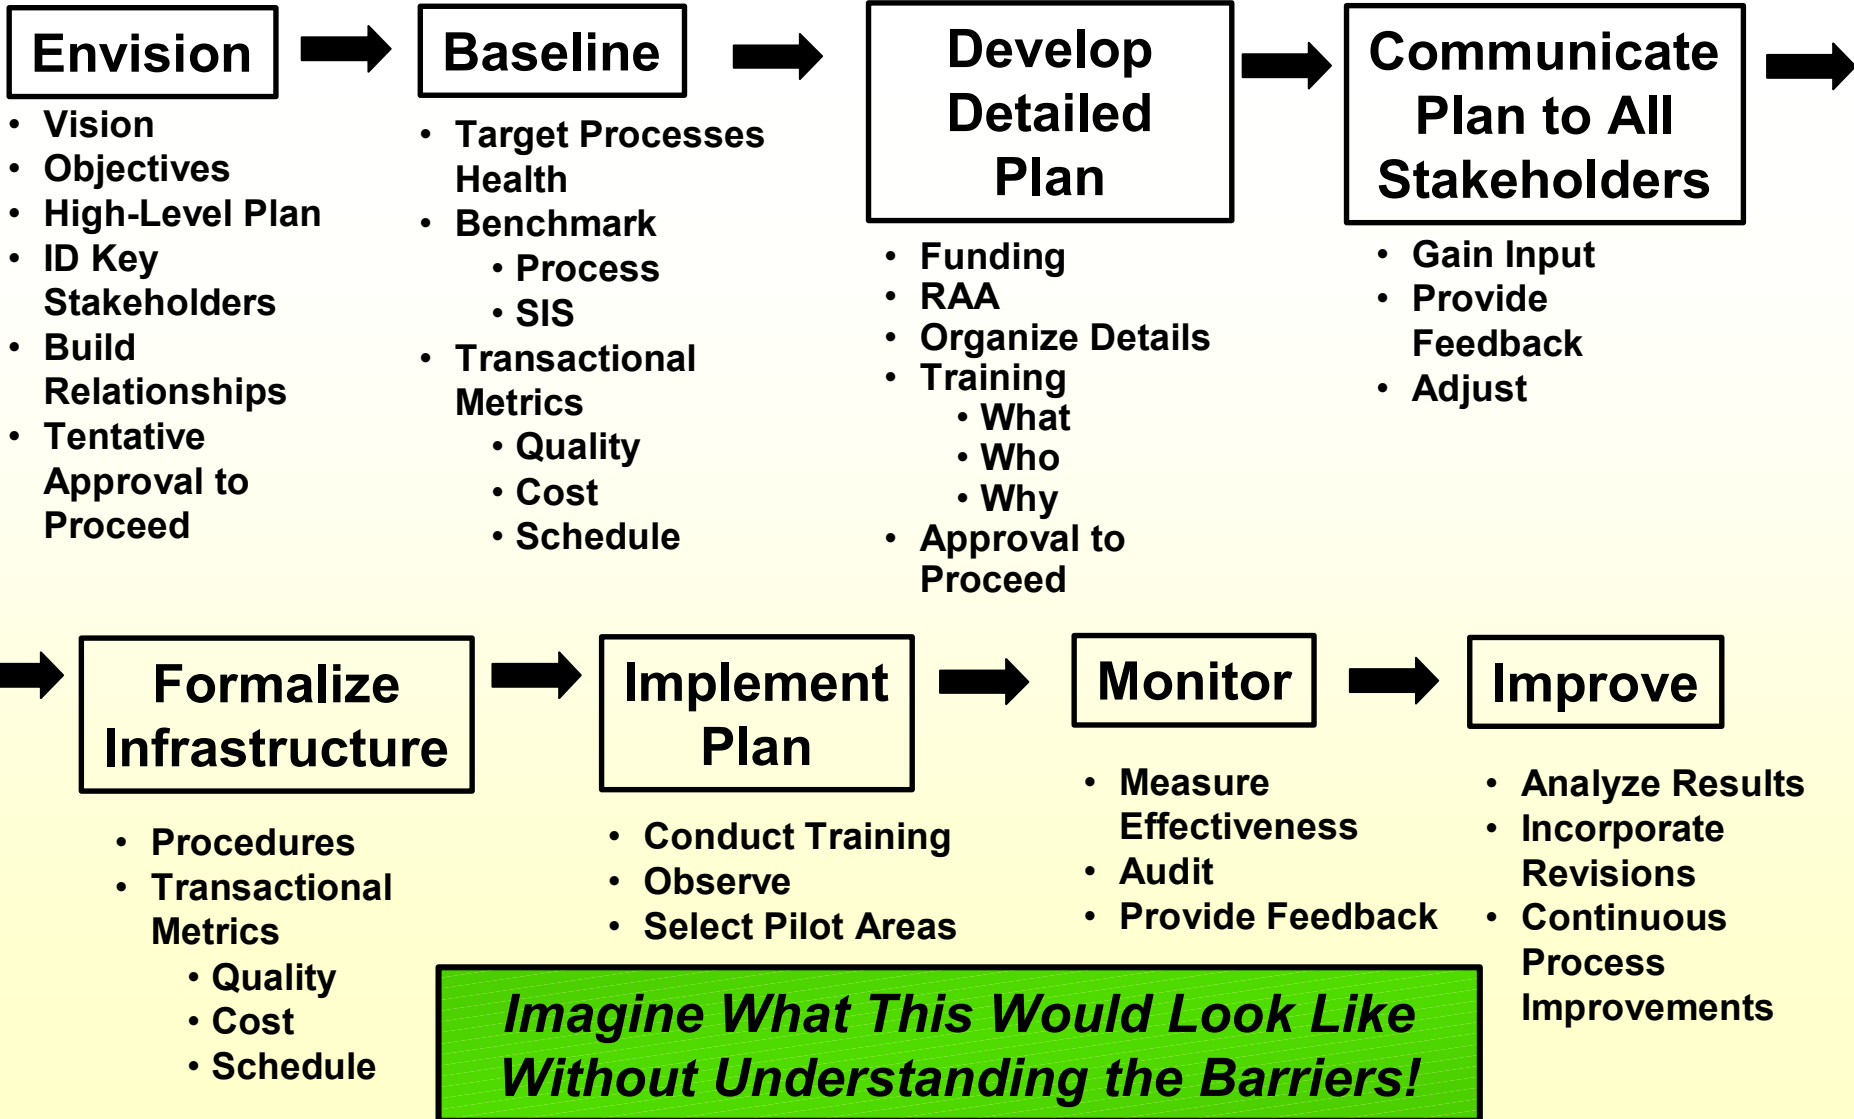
Envision
- Vision
- Objectives
- High-Level Plan
- ID Key Stakeholders
- Build Relationships
- Tentative Approval to Proceed

Baseline
- Target Processes Health
- Benchmark
  - Process
  - SIS
- Transactional Metrics
  - Quality
  - Cost
  - Schedule

Develop Detailed Plan
- Funding
- RAA
- Organize Details
- Training
  - What
  - Who
  - Why
- Approval to Proceed

Communicate Plan to All Stakeholders
- Gain Input
- Provide Feedback
- Adjust

Formalize Infrastructure
- Procedures
- Transactional Metrics
  - Quality
  - Cost
  - Schedule

Implement Plan
- Conduct Training
- Observe
- Select Pilot Areas

Monitor
- Measure Effectiveness
- Audit
- Provide Feedback

Improve
- Analyze Results
- Incorporate Revisions
- Continuous Process Improvements

Imagine What This Would Look Like Without Understanding the Barriers!